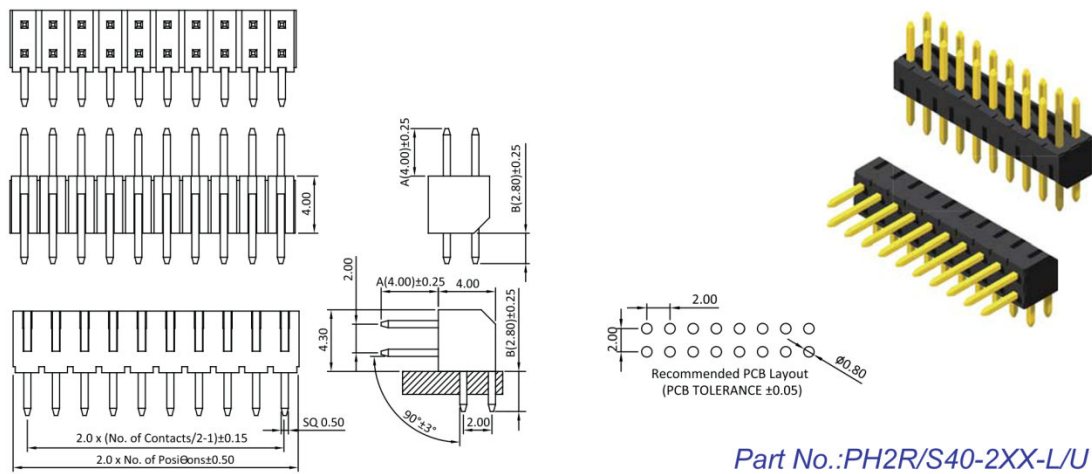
4.00

A(4.00)±0.25

B(2.80)±0.25

2.00

A(4.00)±0.25

4.00

4.30

B(2.80)±0.25

90°±3°

2.00

SQ 0.50

2.0 x (No. of Contacts/2-1)±0.15

2.0 x No. of PosiƟons±0.50

2.00

2.00

Ø0.80

Recommended PCB Layout
(PCB TOLERANCE ±0.05)

Part No.:PH2R/S40-2XX-L/U